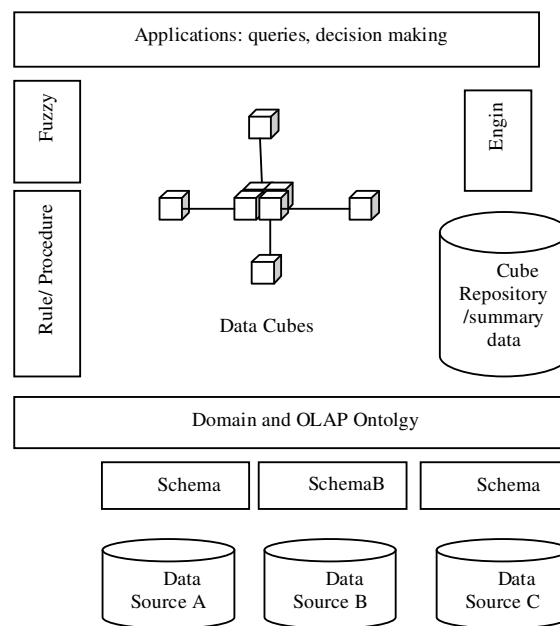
Applications: queries, decision making

Fuzzy

Engin

Rule/ Procedure

Data Cubes

Cube Repository /summary data

Domain and OLAP Ontolgy

Schema

SchemaB

Schema

Data Source A

Data Source B

Data Source C